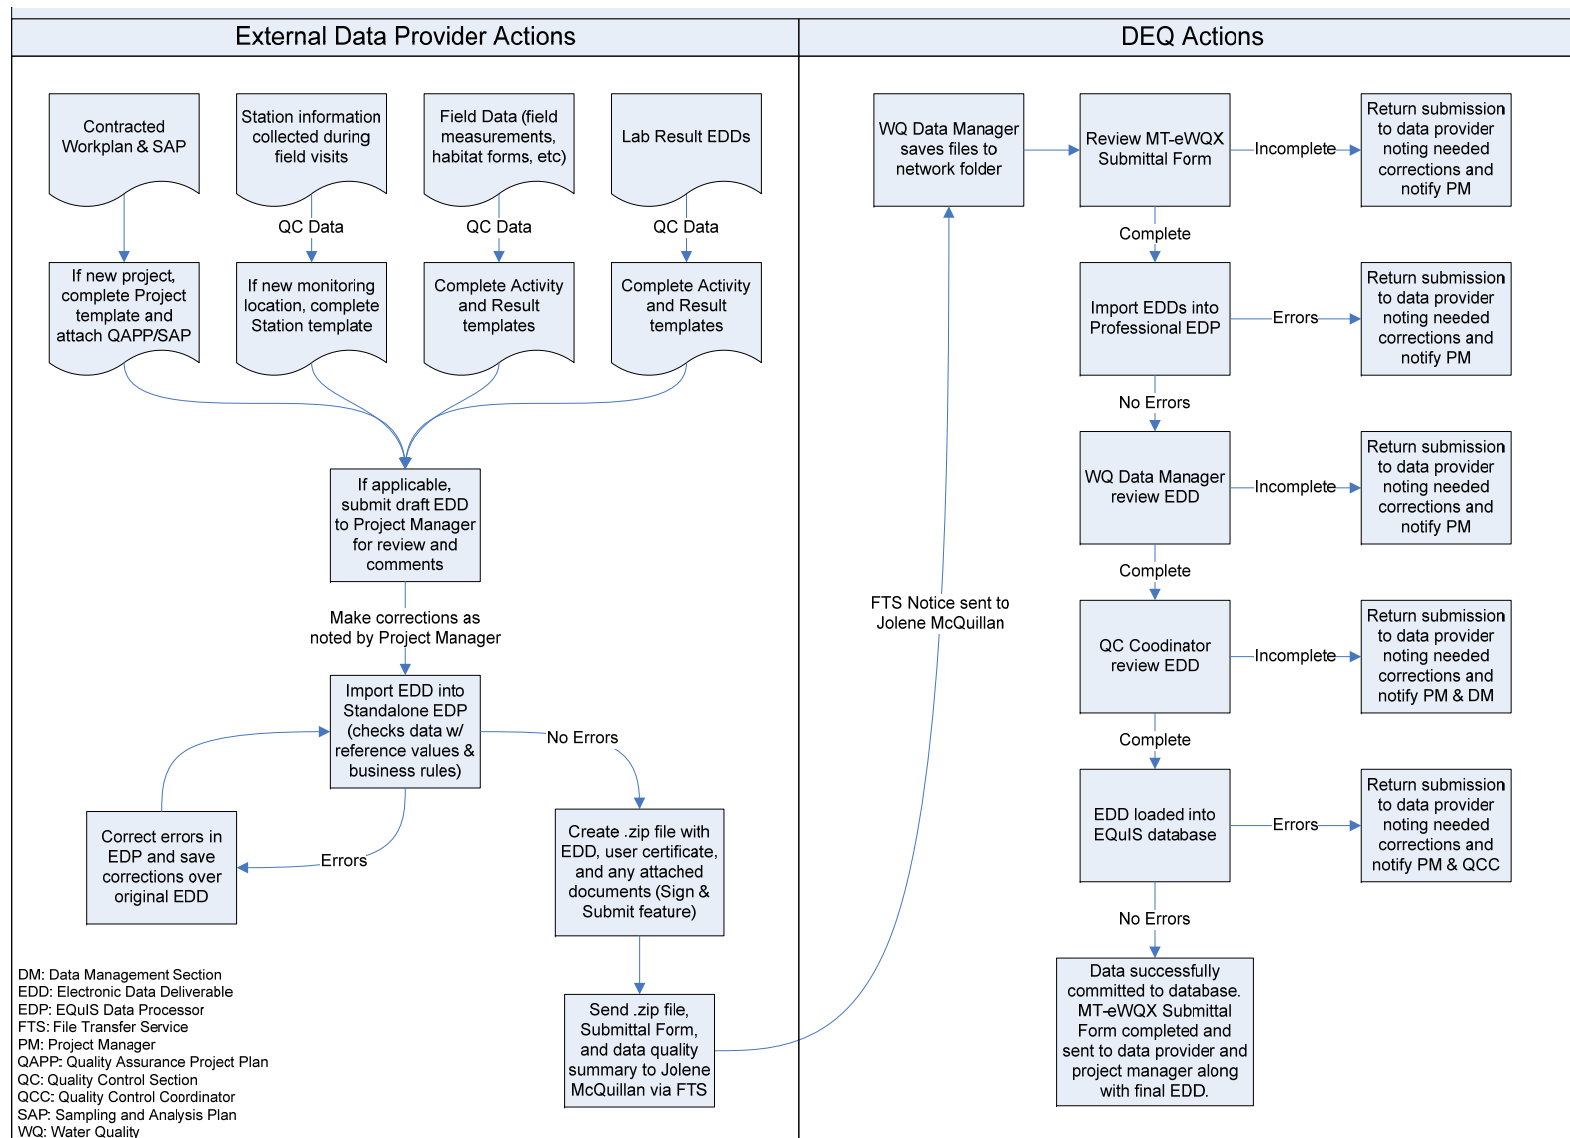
External Data Provider Actions

DEQ Actions

Contracted Workplan & SAP

Station information collected during field visits

Field Data (field measurements, habitat forms, etc)

Lab Result EDDs

QC Data

QC Data

QC Data

If new project, complete Project template and attach QAPP/SAP

If new monitoring location, complete Station template

Complete Activity and Result templates

Complete Activity and Result templates

If applicable, submit draft EDD to Project Manager for review and comments

Make corrections as noted by Project Manager

Import EDD into Standalone EDP (checks data w/ reference values & business rules)

No Errors

Errors

Correct errors in EDP and save corrections over original EDD

Create .zip file with EDD, user certificate, and any attached documents (Sign & Submit feature)

Send .zip file, Submittal Form, and data quality summary to Jolene McQuillan via FTS

DM: Data Management Section
EDD: Electronic Data Deliverable
EDP: EQuIS Data Processor
FTS: File Transfer Service
PM: Project Manager
QAPP: Quality Assurance Project Plan
QC: Quality Control Section
QCC: Quality Control Coordinator
SAP: Sampling and Analysis Plan
WQ: Water Quality

FTS Notice sent to Jolene McQuillan

WQ Data Manager saves files to network folder

Review MT-eWQX Submittal Form

Incomplete

Return submission to data provider noting needed corrections and notify PM

Complete

Import EDDs into Professional EDP

Errors

Return submission to data provider noting needed corrections and notify PM

No Errors

WQ Data Manager review EDD

Incomplete

Return submission to data provider noting needed corrections and notify PM

Complete

QC Coodinator review EDD

Incomplete

Return submission to data provider noting needed corrections and notify PM & DM

Complete

EDD loaded into EQuIS database

Errors

Return submission to data provider noting needed corrections and notify PM & QCC

No Errors

Data successfully committed to database. MT-eWQX Submittal Form completed and sent to data provider and project manager along with final EDD.